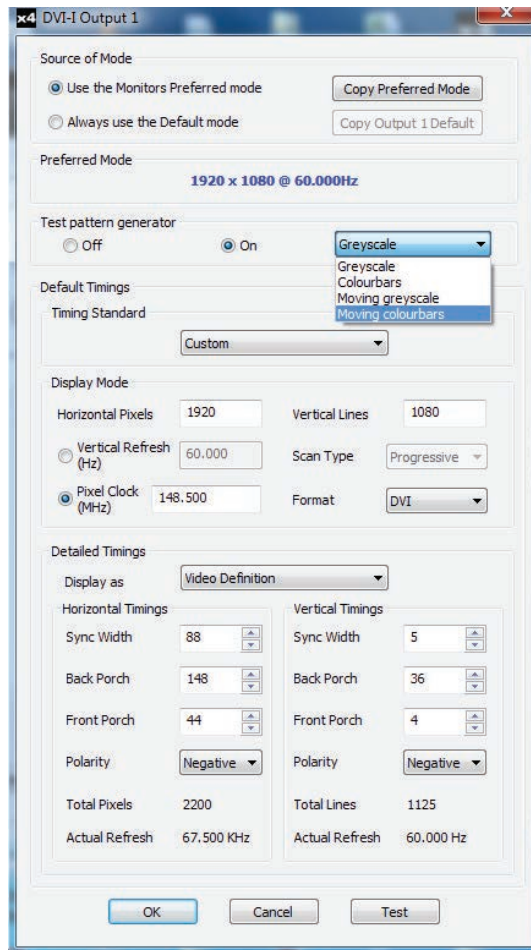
x4 DVI-I Output 1

Source of Mode

Use the Monitors Preferred mode

Copy Preferred Mode

Always use the Default mode

Copy Output 1 Default

Preferred Mode

1920 x 1080 @ 60.000Hz

Test pattern generator

Off

On

Greyscale

Greyscale
Colourbars
Moving greyscale
Moving colourbars

Default Timings

Timing Standard

Custom

Display Mode

Horizontal Pixels 1920

Vertical Lines 1080

Vertical Refresh (Hz) 60.000

Scan Type Progressive

Pixel Clock (MHz) 148.500

Format DVI

Detailed Timings

Display as Video Definition

Horizontal Timings

Sync Width 88

Back Porch 148

Front Porch 44

Polarity Negative

Total Pixels 2200

Actual Refresh 67.500 KHz

Vertical Timings

Sync Width 5

Back Porch 36

Front Porch 4

Polarity Negative

Total Lines 1125

Actual Refresh 60.000 Hz

OK

Cancel

Test